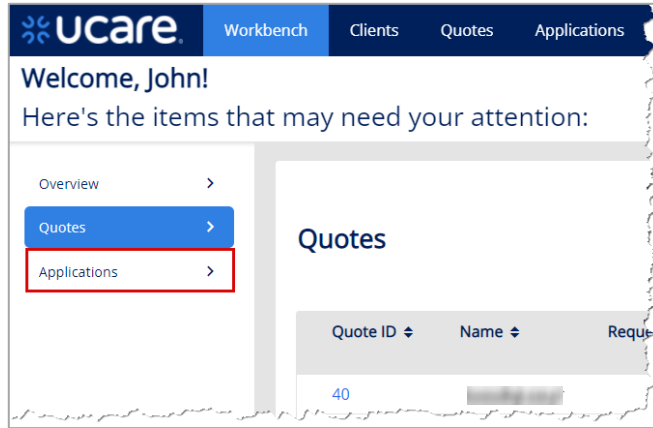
ucare. Workbench Clients Quotes Applications

Welcome, John!

Here's the items that may need your attention:

Overview >

Quotes >

Applications >

Quotes

| Quote ID ⬍ | Name ⬍ | Reque |
|---|---|---|
| 40 | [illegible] | |